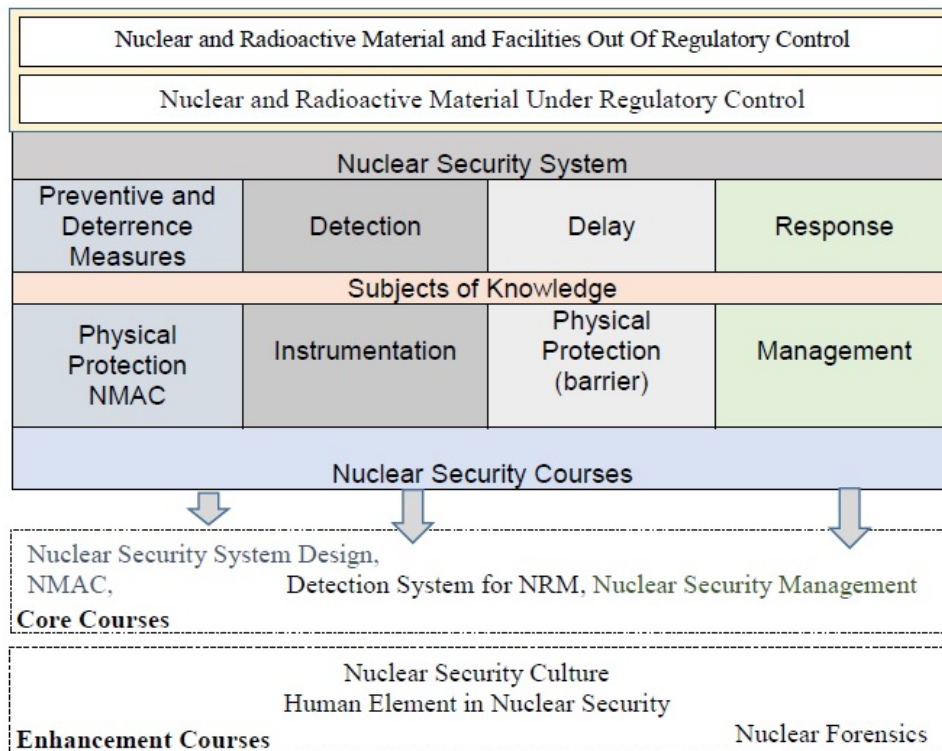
Nuclear and Radioactive Material and Facilities Out Of Regulatory Control

Nuclear and Radioactive Material Under Regulatory Control

Nuclear Security System

| Preventive and Deterrence Measures | Detection | Delay | Response |
|---|---|---|---|

Subjects of Knowledge

| Physical Protection NMAC | Instrumentation | Physical Protection (barrier) | Management |
|---|---|---|---|

Nuclear Security Courses

Nuclear Security System Design,
NMAC, Detection System for NRM, Nuclear Security Management
Core Courses

Nuclear Security Culture
Human Element in Nuclear Security
Enhancement Courses Nuclear Forensics